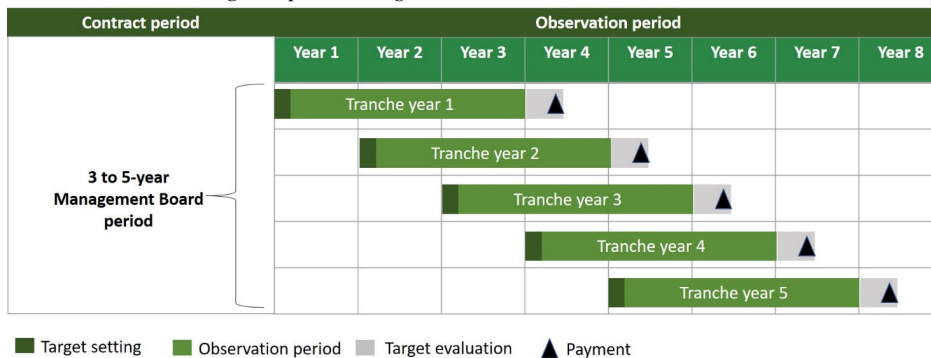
| Contract period | Observation period | | | | | | | |
|---|---|---|---|---|---|---|---|---|
| | Year 1 | Year 2 | Year 3 | Year 4 | Year 5 | Year 6 | Year 7 | Year 8 |

3 to 5-year Management Board period

Tranche year 1

Tranche year 2

Tranche year 3

Tranche year 4

Tranche year 5

Target setting Observation period Target evaluation Payment